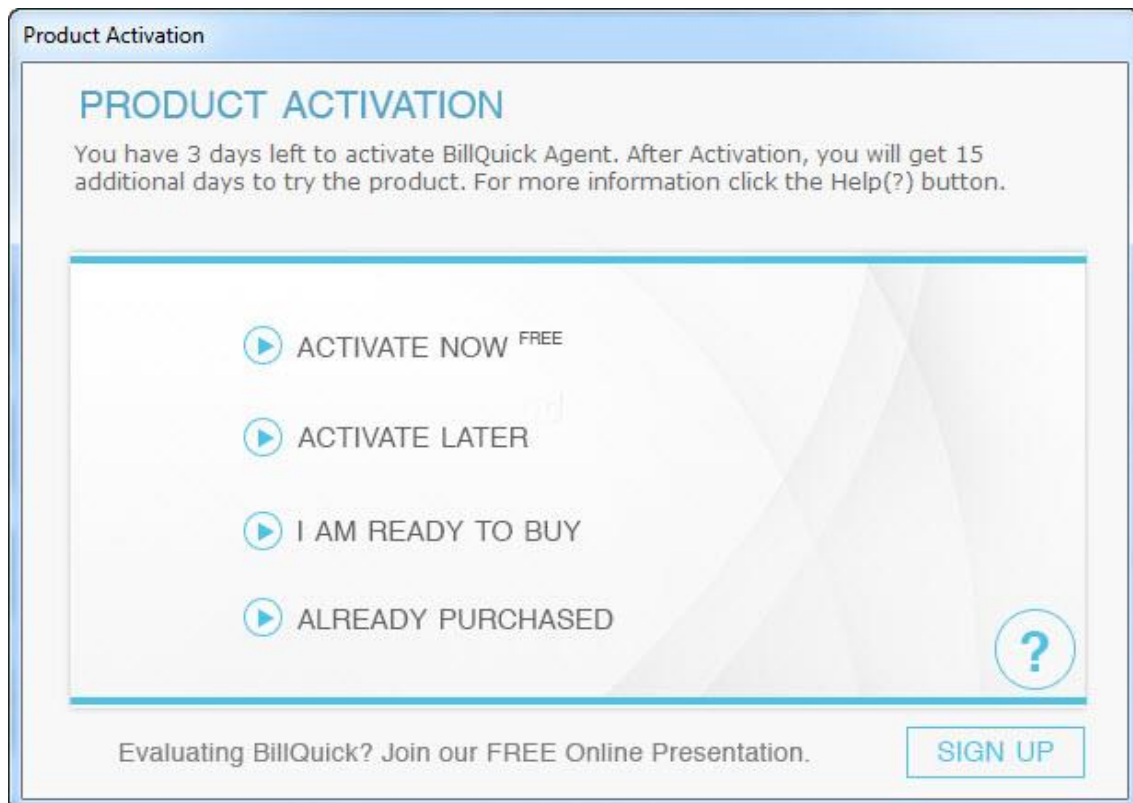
Product Activation

PRODUCT ACTIVATION

You have 3 days left to activate BillQuick Agent. After Activation, you will get 15 additional days to try the product. For more information click the Help(?) button.

ACTIVATE NOW $^{FREE}$

ACTIVATE LATER

I AM READY TO BUY

ALREADY PURCHASED

?

Evaluating BillQuick? Join our FREE Online Presentation.

SIGN UP